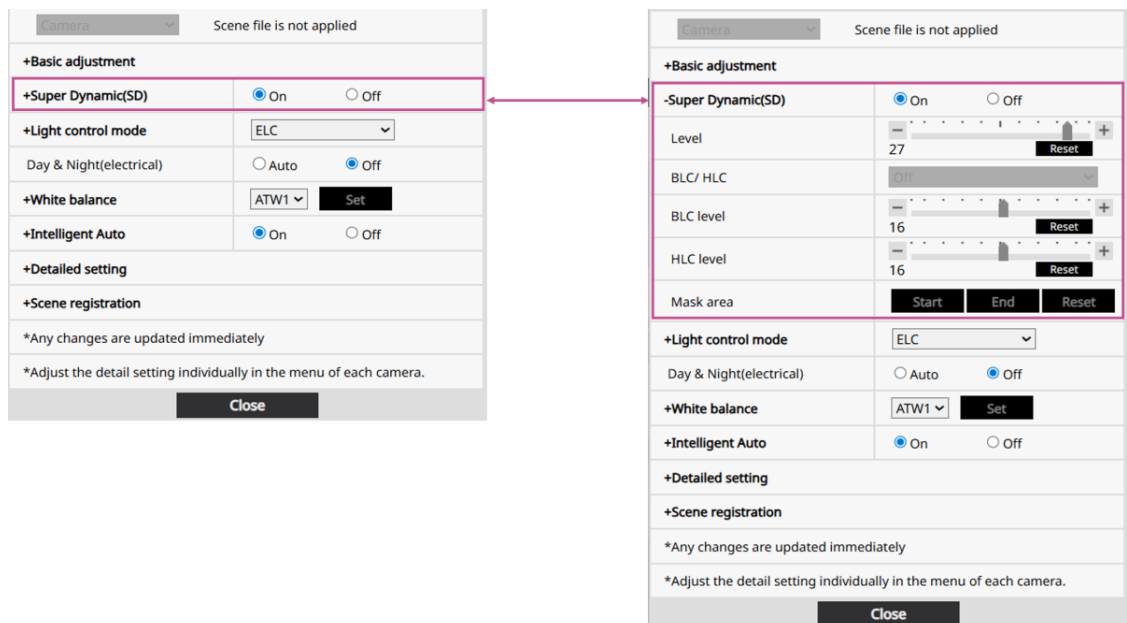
Camera | Scene file is not applied

+Basic adjustment

| +Super Dynamic(SD) | On Off |
|---|---|
| +Light control mode | ELC |
| Day & Night(electrical) | Auto Off |
| +White balance | ATW1 Set |
| +Intelligent Auto | On Off |

+Detailed setting

+Scene registration

*Any changes are updated immediately

*Adjust the detail setting individually in the menu of each camera.

Close

Camera | Scene file is not applied

+Basic adjustment

| -Super Dynamic(SD) | On Off |
|---|---|
| Level | 27 Reset |
| BLC/ HLC | Off |
| BLC level | 16 Reset |
| HLC level | 16 Reset |
| Mask area | Start End Reset |
| +Light control mode | ELC |
| Day & Night(electrical) | Auto Off |
| +White balance | ATW1 Set |
| +Intelligent Auto | On Off |

+Detailed setting

+Scene registration

*Any changes are updated immediately

*Adjust the detail setting individually in the menu of each camera.

Close